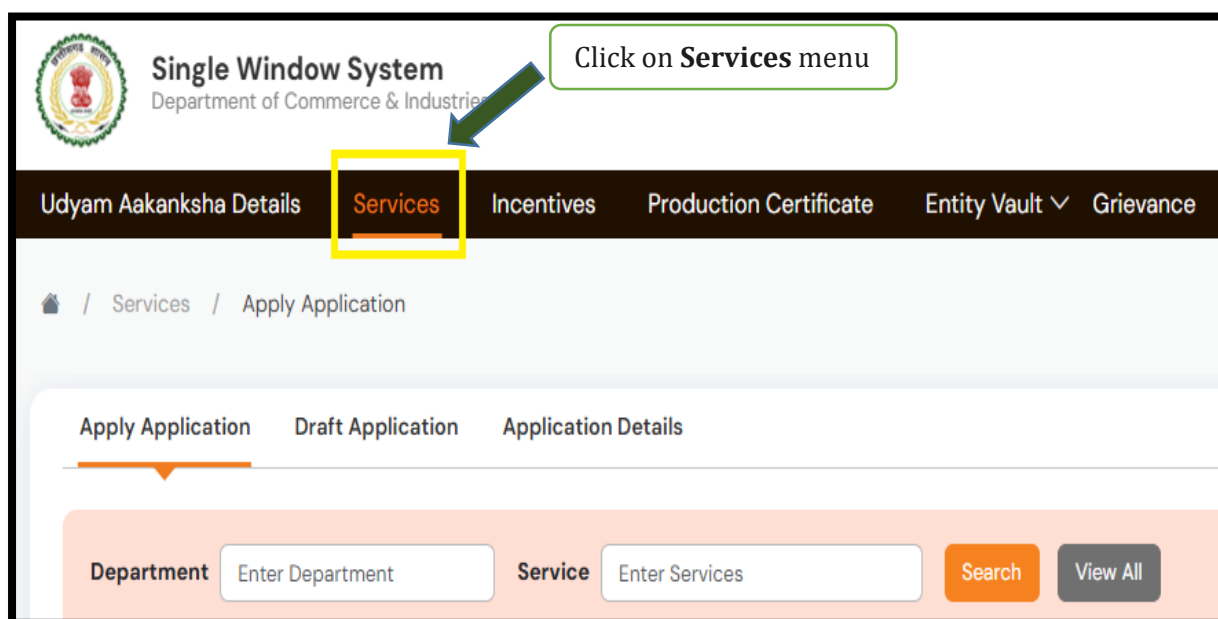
Single Window System
Department of Commerce & Industries

Click on **Services** menu

Udyam Aakanksha Details Services Incentives Production Certificate Entity Vault Grievance

/ Services / Apply Application

Apply Application Draft Application Application Details

Department Enter Department Service Enter Services Search View All